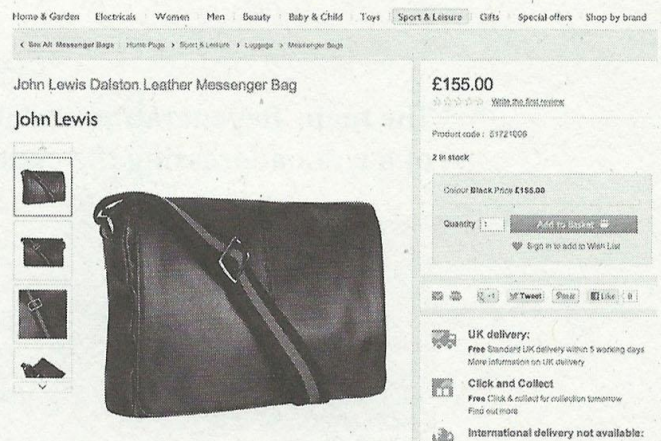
Home & Garden Electricals Women Men Beauty Baby & Child Toys Sport & Leisure Gifts Special offers Shop by brand

< See All Messenger Bags Home Page > Sport & Leisure > Luggage > Messenger Bags

John Lewis Dalston Leather Messenger Bag

John Lewis

£155.00

Write the first review

Product code : 51721006

2 in stock

Colour Black Price £155.00

Quantity 1

Add to Basket

Sign in to add to Wish List

+1 Tweet Pin it Like 0

UK delivery:
Free Standard UK delivery within 5 working days
More information on UK delivery

Click and Collect
Free Click & collect for collection tomorrow
Find out more

International delivery not available: